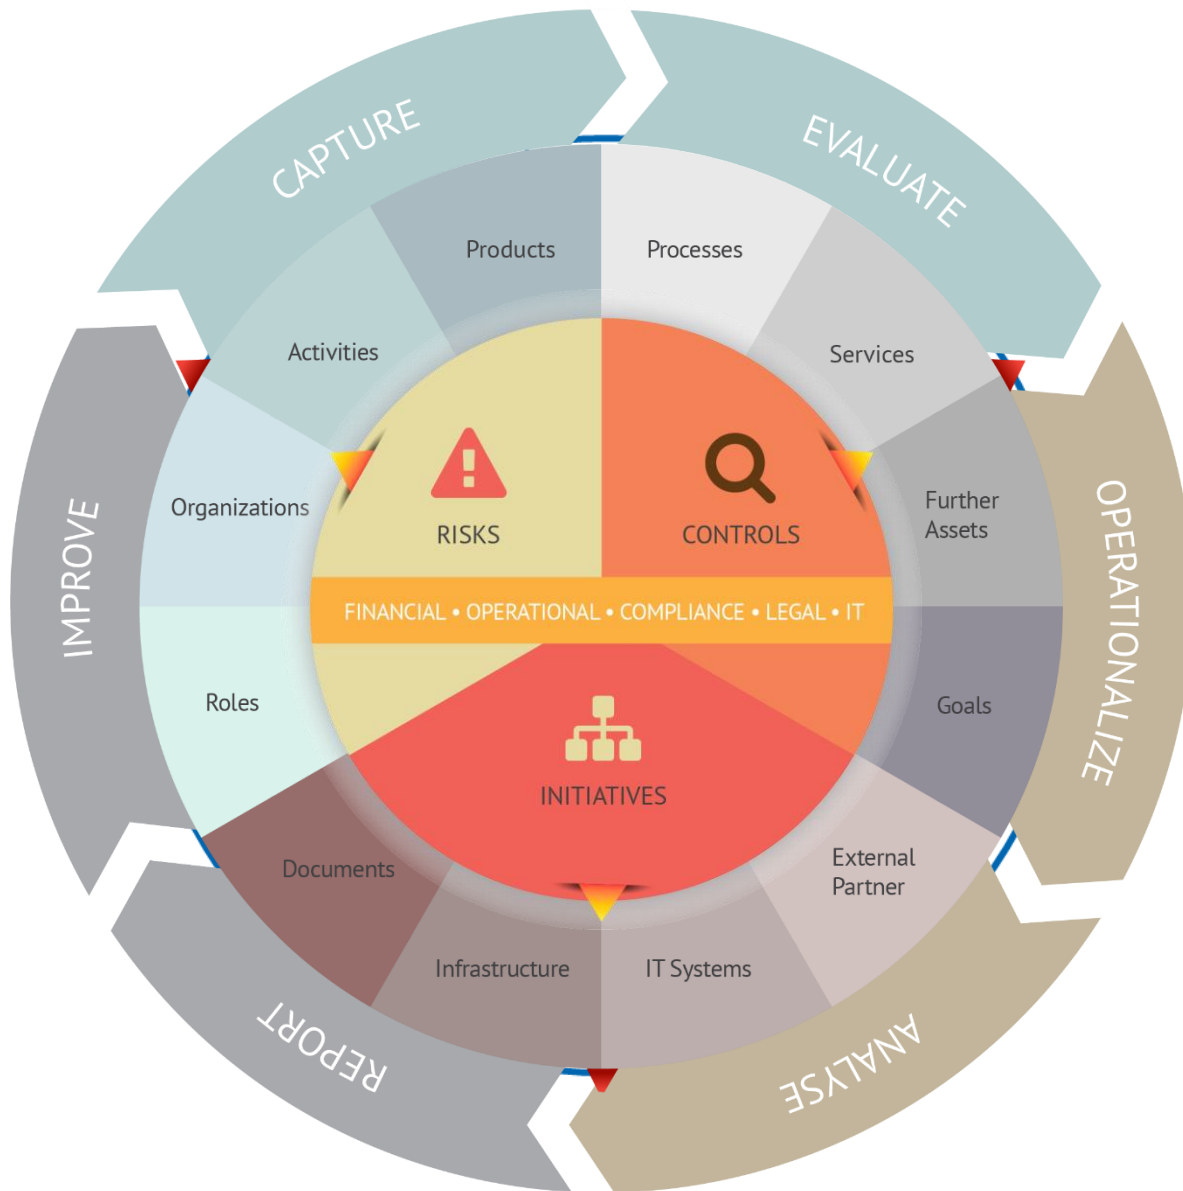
CAPTURE

EVALUATE

OPERATIONALIZE

ANALYSE

REPORT

IMPROVE

Products

Processes

Services

Further Assets

Goals

External Partner

IT Systems

Infrastructure

Documents

Roles

Organizations

Activities

RISKS

CONTROLS

FINANCIAL • OPERATIONAL • COMPLIANCE • LEGAL • IT

INITIATIVES